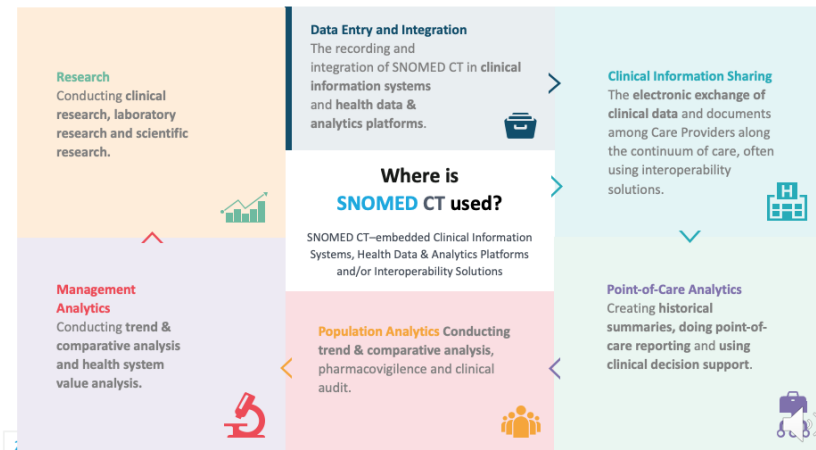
Research
Conducting clinical research, laboratory research and scientific research.

Data Entry and Integration
The recording and integration of SNOMED CT in clinical information systems and health data & analytics platforms.

Clinical Information Sharing
The electronic exchange of clinical data and documents among Care Providers along the continuum of care, often using interoperability solutions.

Where is SNOMED CT used?

SNOMED CT–embedded Clinical Information Systems, Health Data & Analytics Platforms and/or Interoperability Solutions

Management Analytics
Conducting trend & comparative analysis and health system value analysis.

Population Analytics Conducting trend & comparative analysis, pharmacovigilence and clinical audit.

Point-of-Care Analytics
Creating historical summaries, doing point-of-care reporting and using clinical decision support.